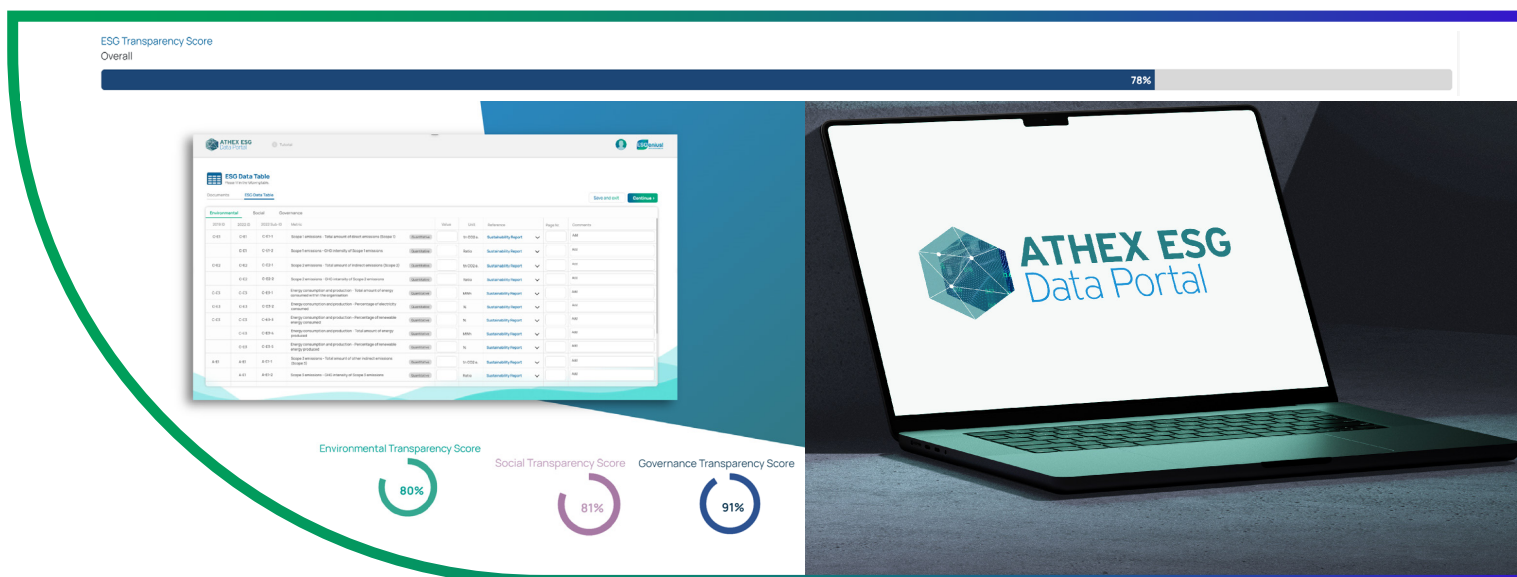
ESG Transparency Score
Overall

78%

ATHEX ESG Data Portal

ESG Data Table

Documents ESG Data Table

Save and exit Continue

Environmental Social Governance

| | | | Metric | | Value | Unit | Reference | Page # | Comments |
|---|---|---|---|---|---|---|---|---|---|
| C-E1 | C-E1 | C-E1-1 | Scope 1 emissions - Total amount of direct emissions (Scope 1) | Quantitative | | tn CO2 e | Sustainability Report | | |
| | C-E1 | C-E1-2 | Scope 1 emissions - GHG intensity of Scope 1 emissions | Quantitative | | Ratio | Sustainability Report | | |
| C-E2 | C-E2 | C-E2-1 | Scope 2 emissions - Total amount of indirect emissions (Scope 2) | Quantitative | | tn CO2 e | Sustainability Report | | |
| | C-E2 | C-E2-2 | Scope 2 emissions - GHG intensity of Scope 2 emissions | Quantitative | | Ratio | Sustainability Report | | |
| C-E3 | C-E3 | C-E3-1 | Energy consumption and production - Total amount of energy consumed within the organization | Quantitative | | MWh | Sustainability Report | | |
| C-E3 | C-E3 | C-E3-2 | Energy consumption and production - Percentage of electricity consumed | Quantitative | | % | Sustainability Report | | |
| C-E3 | C-E3 | C-E3-3 | Energy consumption and production - Percentage of renewable energy consumed | Quantitative | | % | Sustainability Report | | |
| | C-E3 | C-E3-4 | Energy consumption and production - Total amount of energy produced | Quantitative | | MWh | Sustainability Report | | |
| | C-E3 | C-E3-5 | Energy consumption and production - Percentage of renewable energy produced | Quantitative | | % | Sustainability Report | | |
| A-E1 | A-E1 | A-E1-1 | Scope 3 emissions - Total amount of other indirect emissions (Scope 3) | Quantitative | | tn CO2 e | Sustainability Report | | |
| | A-E1 | A-E1-2 | Scope 3 emissions - GHG intensity of Scope 3 emissions | Quantitative | | Ratio | Sustainability Report | | |

Environmental Transparency Score
80%

Social Transparency Score
81%

Governance Transparency Score
91%

ATHEX ESG
Data Portal